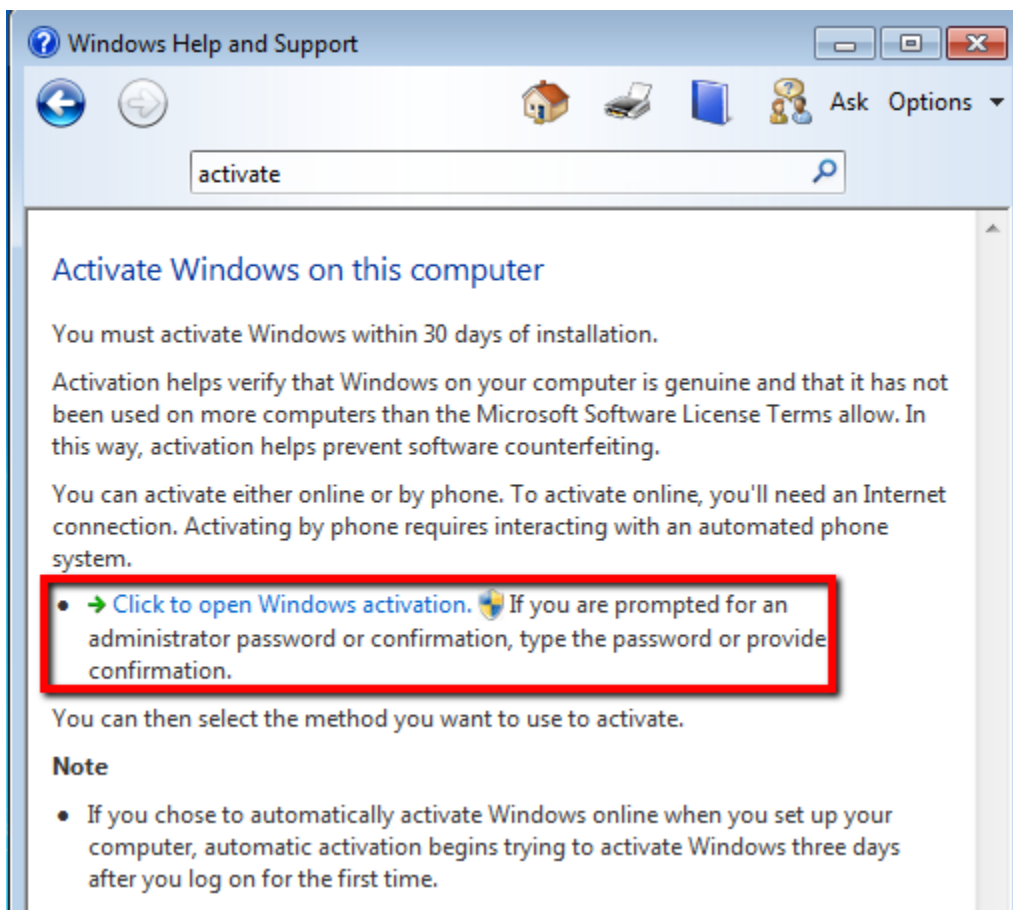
Windows Help and Support

Ask Options

activate

Activate Windows on this computer

You must activate Windows within 30 days of installation.

Activation helps verify that Windows on your computer is genuine and that it has not been used on more computers than the Microsoft Software License Terms allow. In this way, activation helps prevent software counterfeiting.

You can activate either online or by phone. To activate online, you'll need an Internet connection. Activating by phone requires interacting with an automated phone system.

• Click to open Windows activation. If you are prompted for an administrator password or confirmation, type the password or provide confirmation.

You can then select the method you want to use to activate.

Note

• If you chose to automatically activate Windows online when you set up your computer, automatic activation begins trying to activate Windows three days after you log on for the first time.